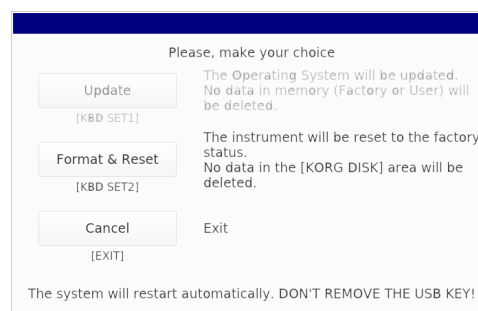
Please, make your choice

Update
[KBD SET1]

The Operating System will be updated. No data in memory (Factory or User) will be deleted.

Format & Reset
[KBD SET2]

The instrument will be reset to the factory status.
No data in the [KORG DISK] area will be deleted.

Cancel
[EXIT]

Exit

The system will restart automatically. DON'T REMOVE THE USB KEY!